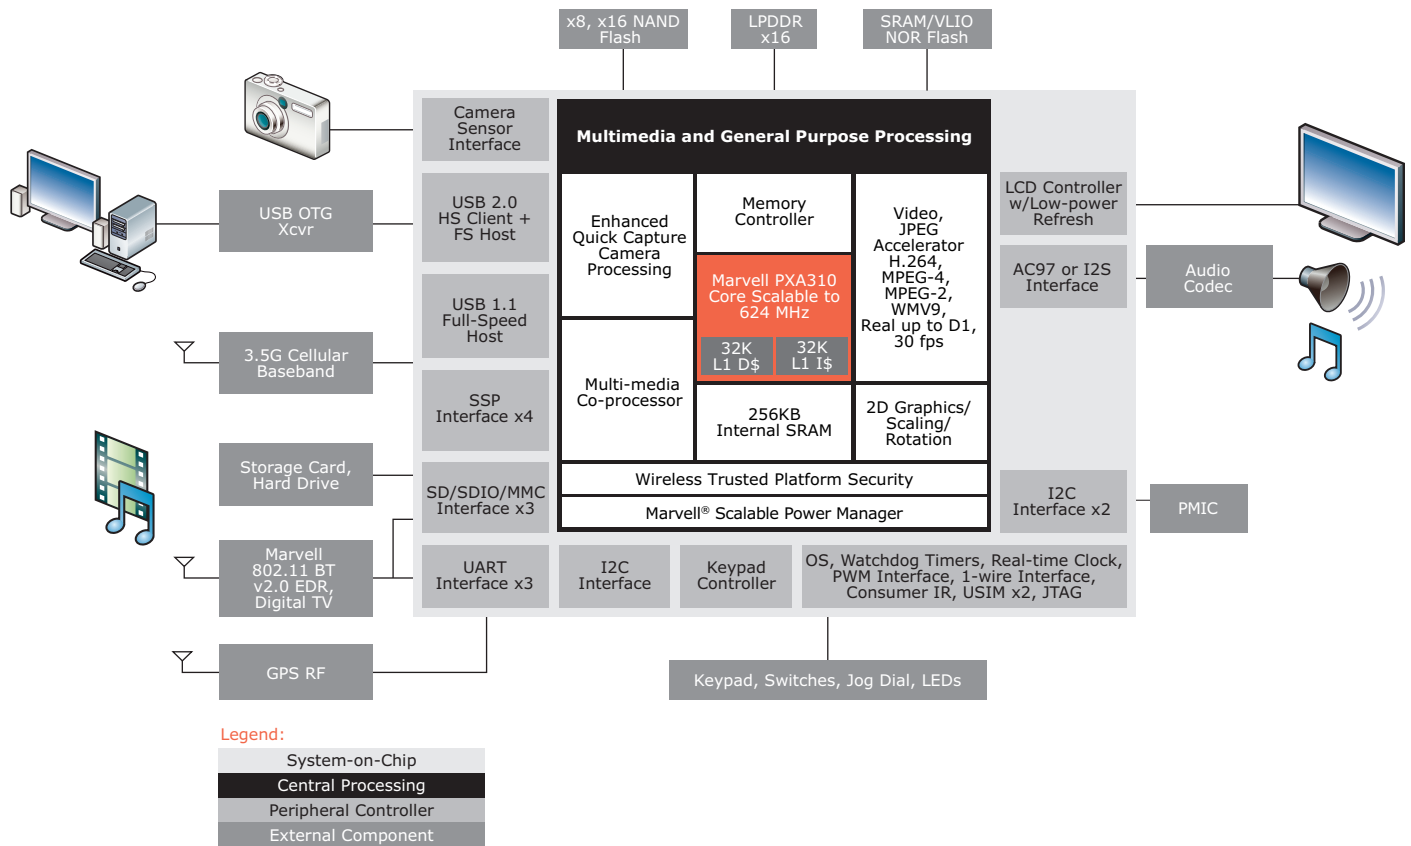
x8, x16 NAND Flash

LPDDR x16

SRAM/VLIO NOR Flash

Camera Sensor Interface

Multimedia and General Purpose Processing

USB OTG Xcvr

USB 2.0 HS Client + FS Host

Enhanced Quick Capture Camera Processing

Memory Controller

Video, JPEG Accelerator H.264, MPEG-4, MPEG-2, WMV9, Real up to D1, 30 fps

LCD Controller w/Low-power Refresh

Marvell PXA310 Core Scalable to 624 MHz

32K L1 D$

32K L1 I$

AC97 or I2S Interface

Audio Codec

USB 1.1 Full-Speed Host

3.5G Cellular Baseband

SSP Interface x4

Multi-media Co-processor

256KB Internal SRAM

2D Graphics/ Scaling/ Rotation

Storage Card, Hard Drive

SD/SDIO/MMC Interface x3

Wireless Trusted Platform Security

Marvell® Scalable Power Manager

I2C Interface x2

PMIC

Marvell 802.11 BT v2.0 EDR, Digital TV

UART Interface x3

I2C Interface

Keypad Controller

OS, Watchdog Timers, Real-time Clock, PWM Interface, 1-wire Interface, Consumer IR, USIM x2, JTAG

GPS RF

Keypad, Switches, Jog Dial, LEDs

Legend:

System-on-Chip

Central Processing

Peripheral Controller

External Component